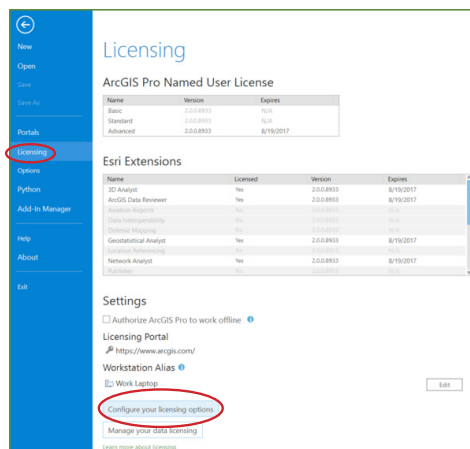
New
Open
Save
Save As
Portals
Licensing
Options
Python
Add-In Manager
Help
About
Exit

Licensing

ArcGIS Pro Named User License

| Name | Version | Expires |
|---|---|---|
| Basic | 2.0.0.8933 | N/A |
| Standard | 2.0.0.8933 | N/A |
| Advanced | 2.0.0.8933 | 8/19/2017 |

Esri Extensions

| Name | Licensed | Version | Expires |
|---|---|---|---|
| 3D Analyst | Yes | 2.0.0.8933 | 8/19/2017 |
| ArcGIS Data Reviewer | Yes | 2.0.0.8933 | 8/19/2017 |
| Aviation Airports | No | 2.0.0.8933 | N/A |
| Data Interoperability | No | 2.0.0.8933 | N/A |
| Defense Mapping | No | 2.0.0.8933 | N/A |
| Geostatistical Analyst | Yes | 2.0.0.8933 | 8/19/2017 |
| Location Referencing | No | 2.0.0.8933 | N/A |
| Network Analyst | Yes | 2.0.0.8933 | 8/19/2017 |
| Publisher | No | 2.0.0.8933 | N/A |

Settings

Authorize ArcGIS Pro to work offline

Licensing Portal
https://www.arcgis.com/

Workstation Alias
Work Laptop
Edit

Configure your licensing options
Manage your data licensing
Learn more about licensing